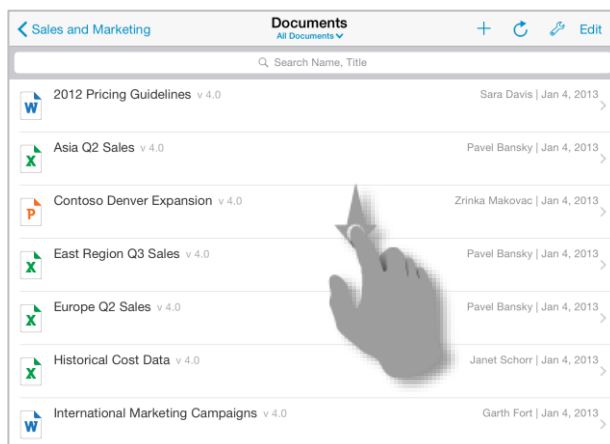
< Sales and Marketing

Documents
All Documents

+ Edit

Search Name, Title

W 2012 Pricing Guidelines v 4.0 Sara Davis | Jan 4, 2013

X Asia Q2 Sales v 4.0 Pavel Bansky | Jan 4, 2013

P Contoso Denver Expansion v 4.0 Zrinka Makovac | Jan 4, 2013

X East Region Q3 Sales v 4.0 Pavel Bansky | Jan 4, 2013

X Europe Q2 Sales v 4.0 Pavel Bansky | Jan 4, 2013

X Historical Cost Data v 4.0 Janet Schorr | Jan 4, 2013

W International Marketing Campaigns v 4.0 Garth Fort | Jan 4, 2013